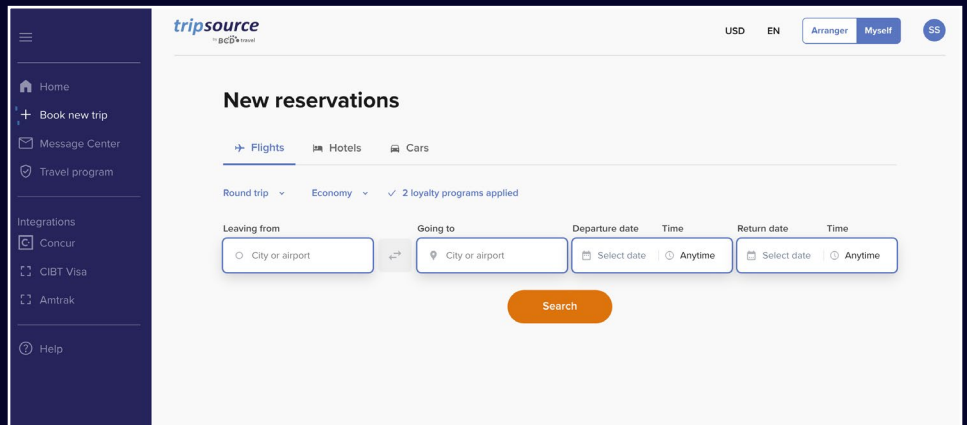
Home
Book new trip
Message Center
Travel program

Integrations
Concur
CIBT Visa
Amtrak

Help

tripsource by BCD travel

USD EN Arranger Myself SS

New reservations

Flights Hotels Cars

Round trip Economy ✓ 2 loyalty programs applied

Leaving from
City or airport

Going to
City or airport

Departure date
Select date

Time
Anytime

Return date
Select date

Time
Anytime

Search